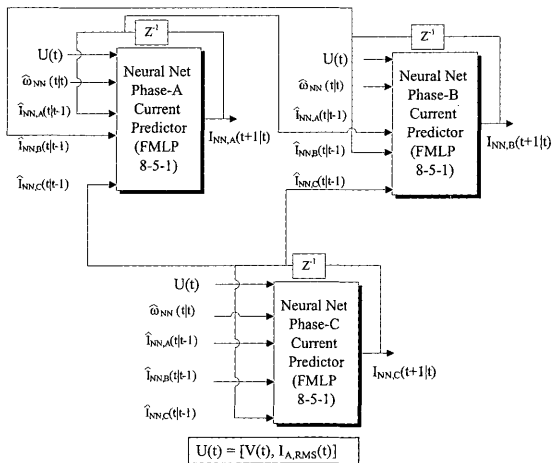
$Z^{-1}$
U(t)
$\widehat{\omega}_{NN}(t|t)$
$\widehat{I}_{NN,A}(t|t-1)$
$\widehat{I}_{NN,B}(t|t-1)$
$\widehat{I}_{NN,C}(t|t-1)$
Neural Net Phase-A Current Predictor (FMLP 8-5-1)
$I_{NN,A}(t+1|t)$

$Z^{-1}$
U(t)
$\widehat{\omega}_{NN}(t|t)$
$\widehat{I}_{NN,A}(t|t-1)$
$\widehat{I}_{NN,B}(t|t-1)$
$\widehat{I}_{NN,C}(t|t-1)$
Neural Net Phase-B Current Predictor (FMLP 8-5-1)
$I_{NN,B}(t+1|t)$

$Z^{-1}$
U(t)
$\widehat{\omega}_{NN}(t|t)$
$\widehat{I}_{NN,A}(t|t-1)$
$\widehat{I}_{NN,B}(t|t-1)$
$\widehat{I}_{NN,C}(t|t-1)$
Neural Net Phase-C Current Predictor (FMLP 8-5-1)
$I_{NN,C}(t+1|t)$

$U(t) = [V(t), I_{A,RMS}(t)]$